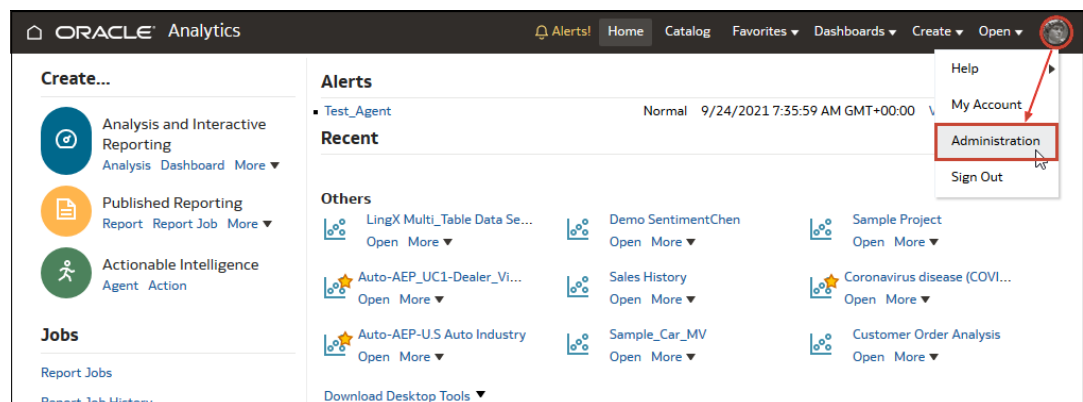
ORACLE Analytics

Alerts! Home Catalog Favorites ▾ Dashboards ▾ Create ▾ Open ▾

Help
My Account
Administration
Sign Out

Create...

Analysis and Interactive Reporting
Analysis Dashboard More ▾

Published Reporting
Report Report Job More ▾

Actionable Intelligence
Agent Action

Jobs

Report Jobs
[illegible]

Alerts

Test_Agent Normal 9/24/2021 7:35:59 AM GMT+00:00 V

Recent

Others

LingX Multi_Table Data Se...
Open More ▾

Demo SentimentChen
Open More ▾

Sample Project
Open More ▾

Auto-AEP_UC1-Dealer_Vi...
Open More ▾

Sales History
Open More ▾

Coronavirus disease (COVI...
Open More ▾

Auto-AEP-U.S Auto Industry
Open More ▾

Sample_Car_MV
Open More ▾

Customer Order Analysis
Open More ▾

Download Desktop Tools ▾